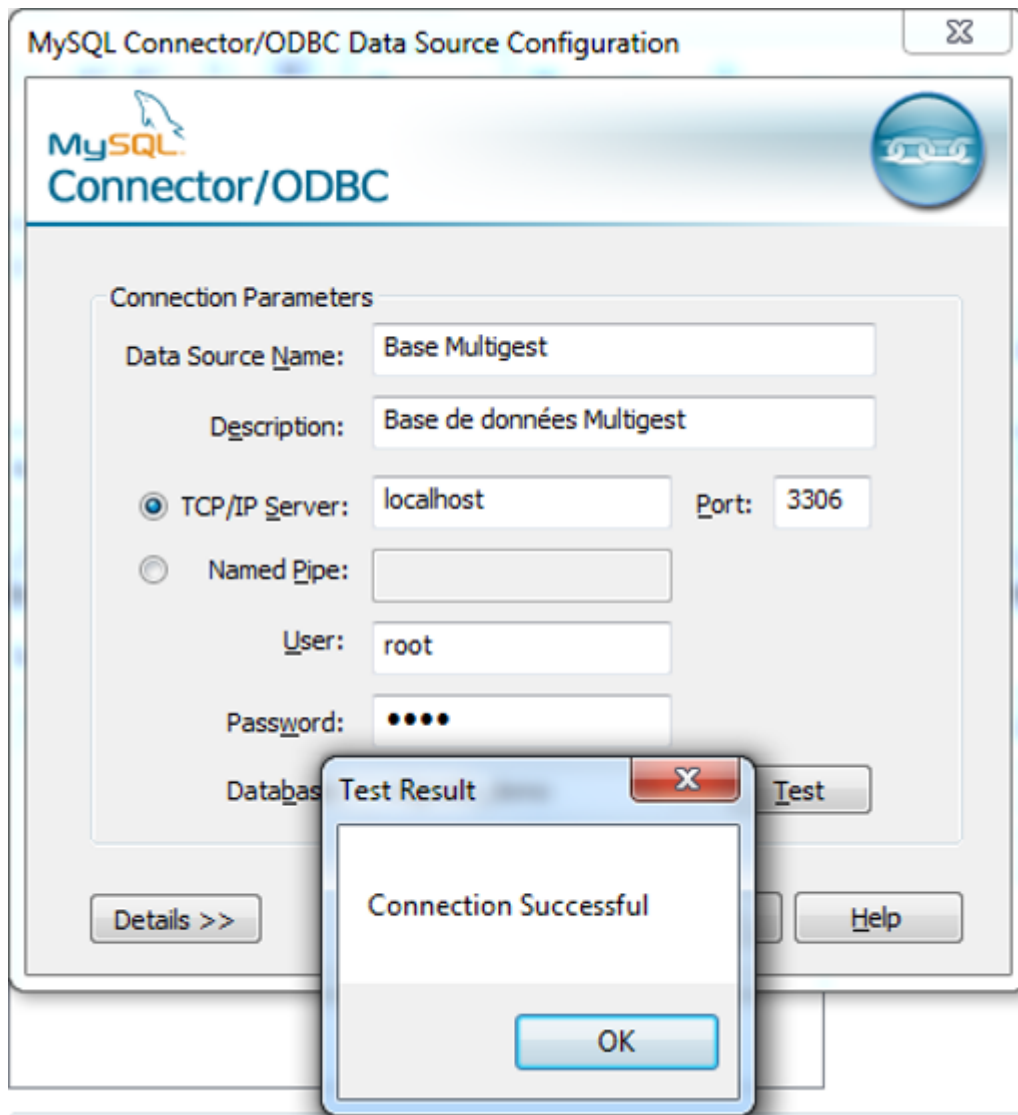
MySQL Connector/ODBC Data Source Configuration

MySQL
Connector/ODBC

Connection Parameters

Data Source Name: Base Multigest

Description: Base de données Multigest

TCP/IP Server: localhost Port: 3306

Named Pipe:

User: root

Password: ••••

Databas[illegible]

Test

Test Result

Connection Successful

OK

Details >>

Help